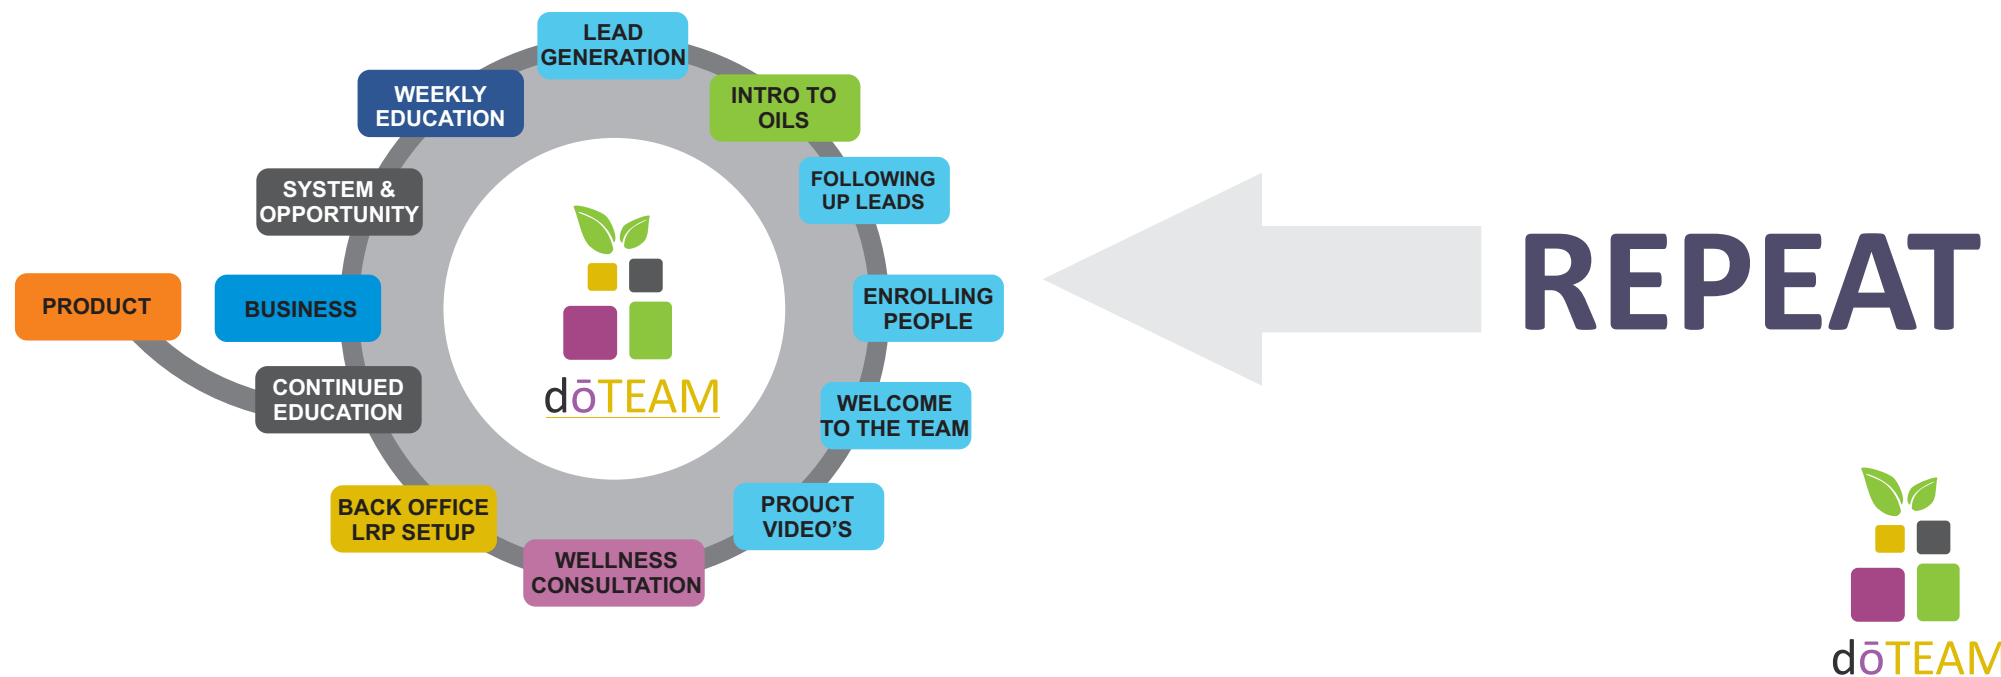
LEAD GENERATION

INTRO TO OILS

FOLLOWING UP LEADS

ENROLLING PEOPLE

WELCOME TO THE TEAM

PROUCT VIDEO'S

WELLNESS CONSULTATION

BACK OFFICE LRP SETUP

CONTINUED EDUCATION

BUSINESS

PRODUCT

SYSTEM & OPPORTUNITY

WEEKLY EDUCATION

dōTEAM

REPEAT

dōTEAM